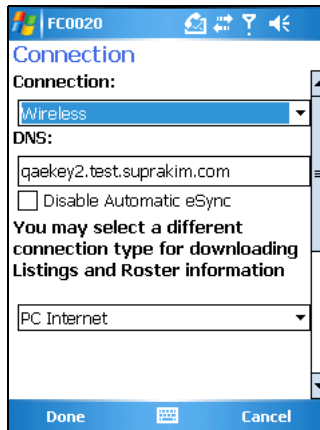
FC0020

Connection

Connection:

Wireless

DNS:

qaekey2.test.suprakim.com

Disable Automatic eSync

You may select a different connection type for downloading Listings and Roster information

PC Internet

Done

Cancel